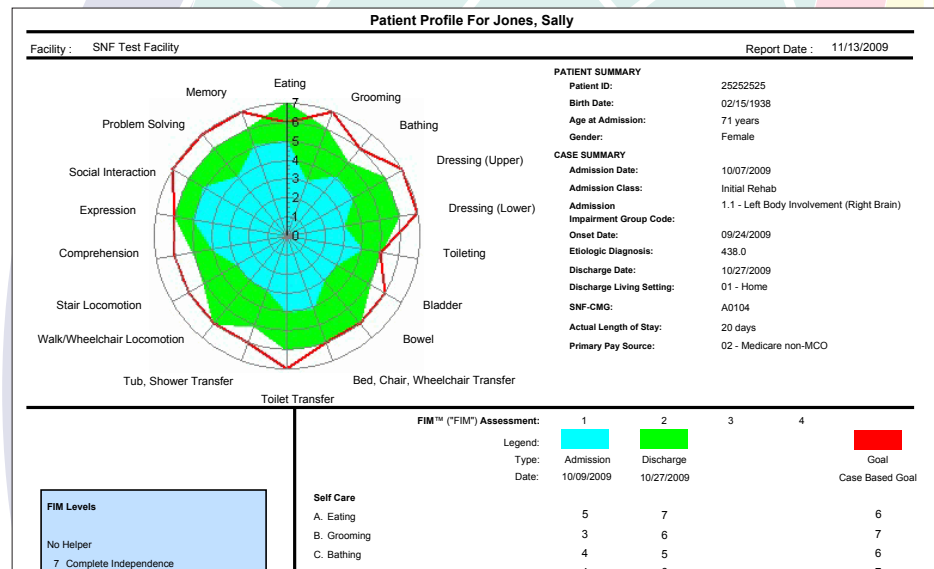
Patient Profile For Jones, Sally

Facility : SNF Test Facility

Report Date : 11/13/2009

Eating
Memory
Grooming
Problem Solving
Bathing
Dressing (Upper)
Social Interaction
Expression
Dressing (Lower)
Comprehension
Toileting
Stair Locomotion
Bladder
Walk/Wheelchair Locomotion
Bowel
Tub, Shower Transfer
Bed, Chair, Wheelchair Transfer
Toilet Transfer

7
6
5
4
3
2
1
0

PATIENT SUMMARY

| | |
|---|---|
| Patient ID: | 25252525 |
| Birth Date: | 02/15/1938 |
| Age at Admission: | 71 years |
| Gender: | Female |

CASE SUMMARY

| | |
|---|---|
| Admission Date: | 10/07/2009 |
| Admission Class: | Initial Rehab |
| Admission Impairment Group Code: | 1.1 - Left Body Involvement (Right Brain) |
| Onset Date: | 09/24/2009 |
| Etiologic Diagnosis: | 438.0 |
| Discharge Date: | 10/27/2009 |
| Discharge Living Setting: | 01 - Home |
| SNF-CMG: | A0104 |
| Actual Length of Stay: | 20 days |
| Primary Pay Source: | 02 - Medicare non-MCO |

FIM Levels

No Helper
7 Complete Independence

| FIM™ ("FIM") Assessment: | 1 | 2 | 3 | 4 | |
|---|---|---|---|---|---|
| Legend: | | | | | |
| Type: | Admission | Discharge | | | Goal |
| Date: | 10/09/2009 | 10/27/2009 | | | Case Based Goal |
| Self Care | | | | | |
| A. Eating | 5 | 7 | | | 6 |
| B. Grooming | 3 | 6 | | | 7 |
| C. Bathing | 4 | 5 | | | 6 |